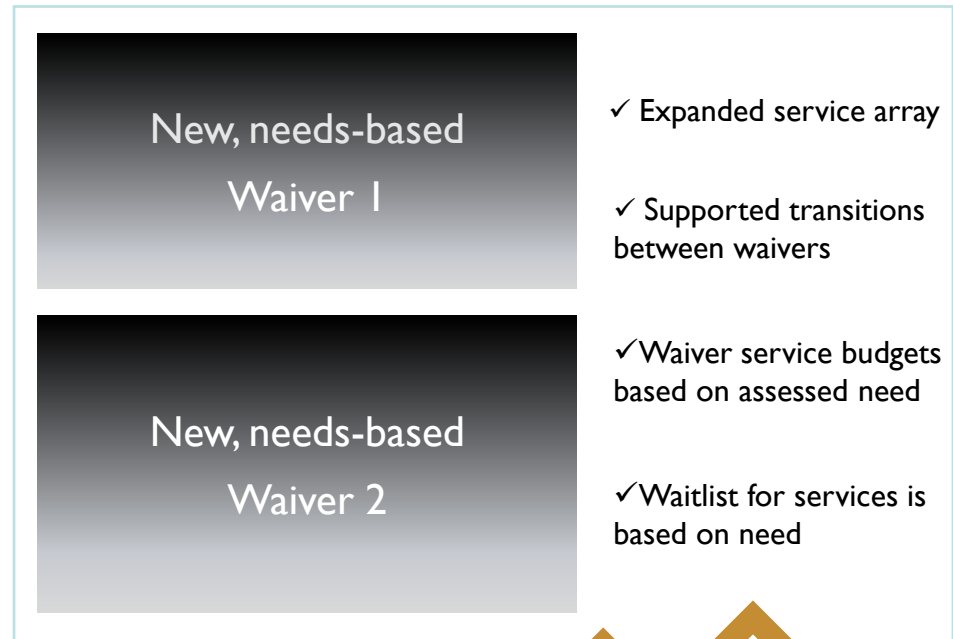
New, needs-based
Waiver 1

New, needs-based
Waiver 2

✓ Expanded service array

✓ Supported transitions between waivers

✓Waiver service budgets based on assessed need

✓Waitlist for services is based on need